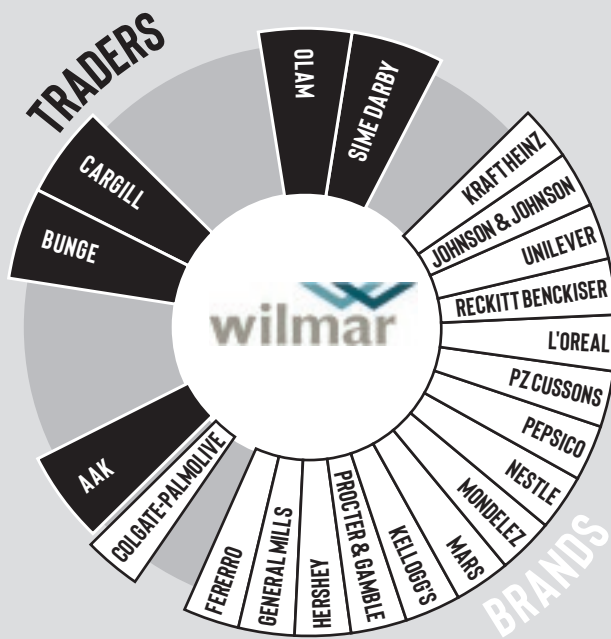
TRADERS

OLAM

SIME DARBY

CARGILL

BUNGE

wilmar

KRAFT HEINZ

JOHNSON & JOHNSON

UNILEVER

RECKITT BENCKISER

L'OREAL

PZ CUSSONS

PEPSICO

NESTLE

MONDELEZ

MARS

KELLOGG'S

PROCTER & GAMBLE

HERSHEY

GENERAL MILLS

FERERRO

COLGATE-PALMOLIVE

AAK

BRANDS